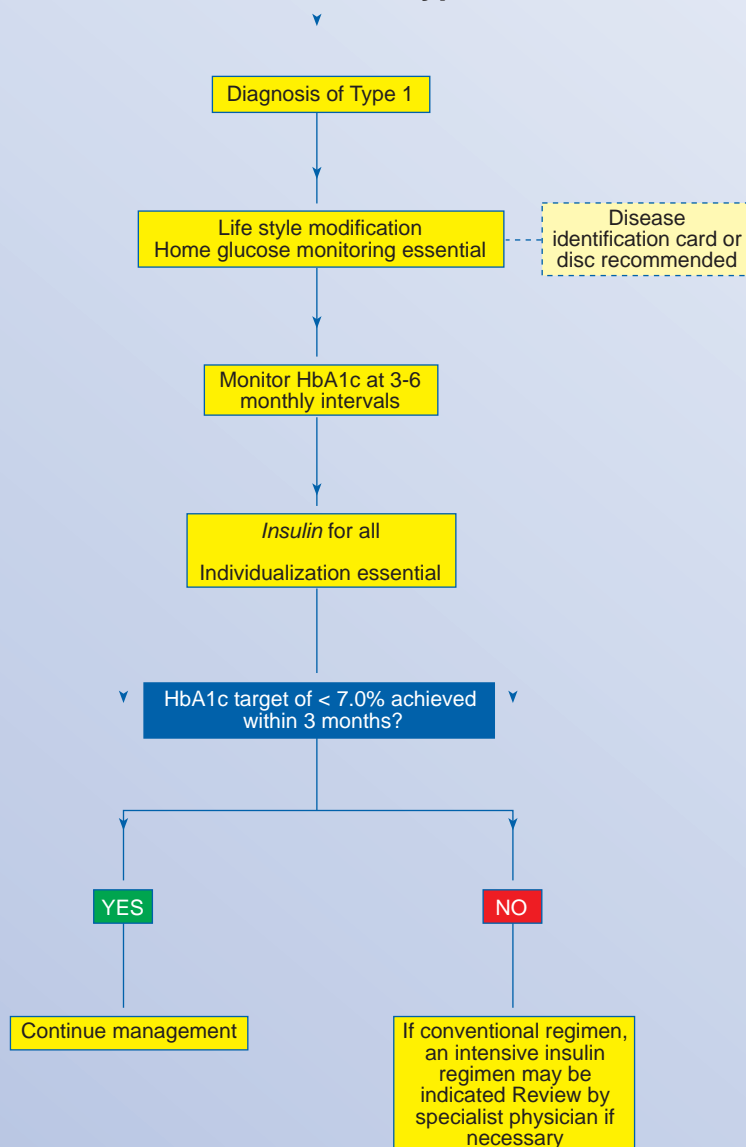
Diagnosis of Type 1

Life style modification
Home glucose monitoring essential

Disease identification card or disc recommended

Monitor HbA1c at 3-6 monthly intervals

*Insulin* for all

Individualization essential

HbA1c target of < 7.0% achieved within 3 months?

YES

NO

Continue management

If conventional regimen, an intensive insulin regimen may be indicated Review by specialist physician if necessary